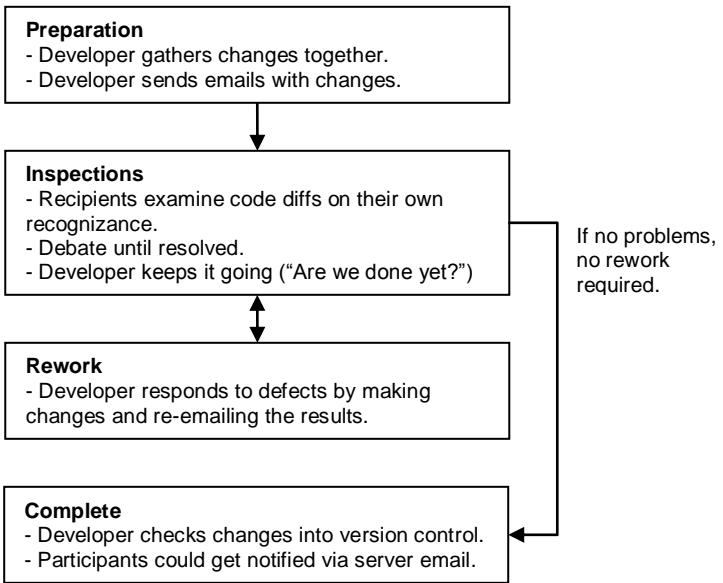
**Preparation**
- Developer gathers changes together.
- Developer sends emails with changes.

**Inspections**
- Recipients examine code diffs on their own recognizance.
- Debate until resolved.
- Developer keeps it going ("Are we done yet?")

If no problems, no rework required.

**Rework**
- Developer responds to defects by making changes and re-emailing the results.

**Complete**
- Developer checks changes into version control.
- Participants could get notified via server email.